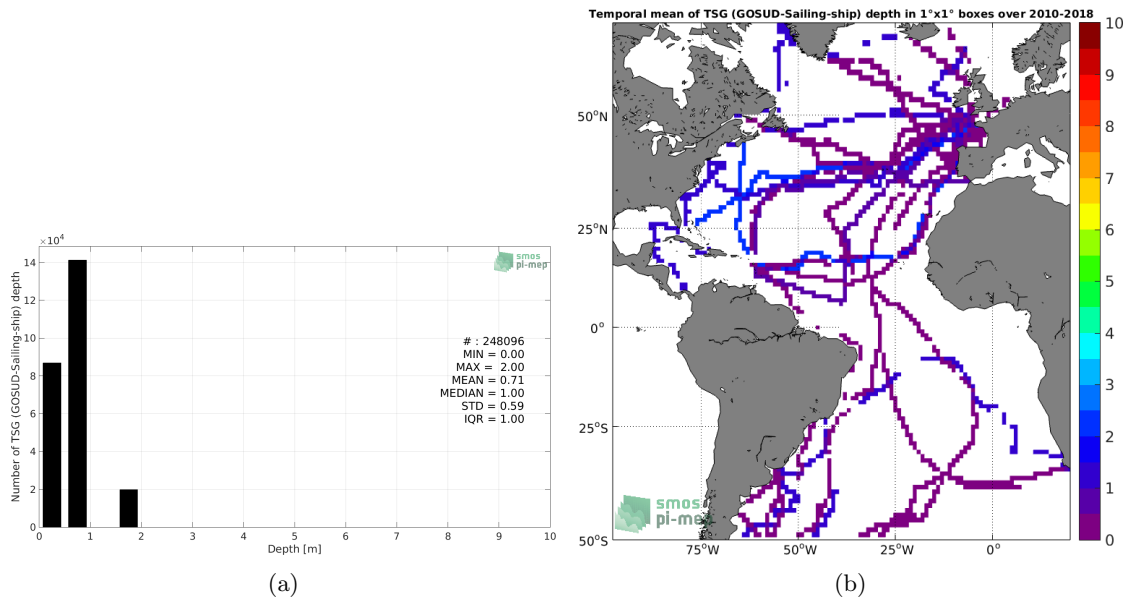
$\times10^4$
14
12
10
8
6
4
2
0
Number of TSG (GOSUD-Sailing-ship) depth

smos pi-mep

# : 248096
MIN = 0.00
MAX = 2.00
MEAN = 0.71
MEDIAN = 1.00
STD = 0.59
IQR = 1.00

0 1 2 3 4 5 6 7 8 9 10
Depth [m]

(a)

Temporal mean of TSG (GOSUD-Sailing-ship) depth in 1°x1° boxes over 2010-2018

50°N
25°N
0°
25°S
50°S
75°W 50°W 25°W 0°

smos pi-mep

10
9
8
7
6
5
4
3
2
1
0

(b)